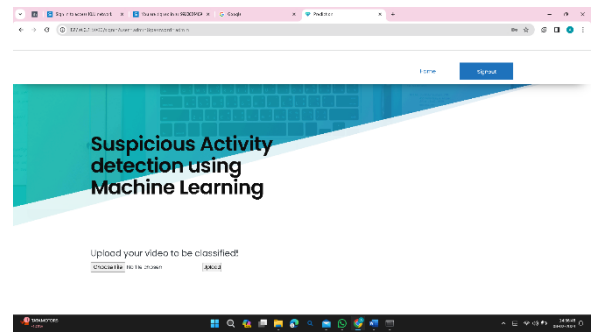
Sign in to access IEEE network | Suspicious activity in SEDORIOS | Google | Prediction

Home

Signout

Suspicious Activity detection using Machine Learning

Upload your video to be classified!

Choose file No file chosen

Upload